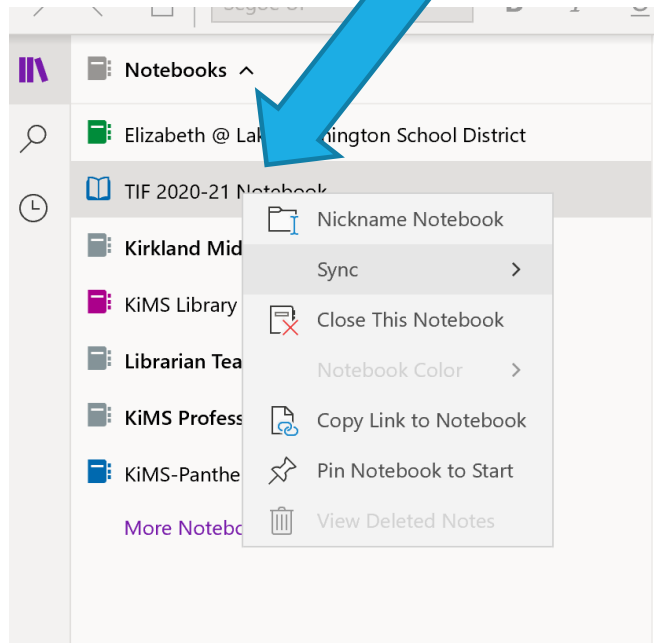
Notebooks ^

Elizabeth @ Lak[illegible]ington School District

TIF 2020-21 Notebook

Kirkland Mid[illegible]

KiMS Library

Librarian Tea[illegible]

KiMS Profess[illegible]

KiMS-Panthe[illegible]

More Notebo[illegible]

Nickname Notebook

Sync >

Close This Notebook

Notebook Color >

Copy Link to Notebook

Pin Notebook to Start

View Deleted Notes